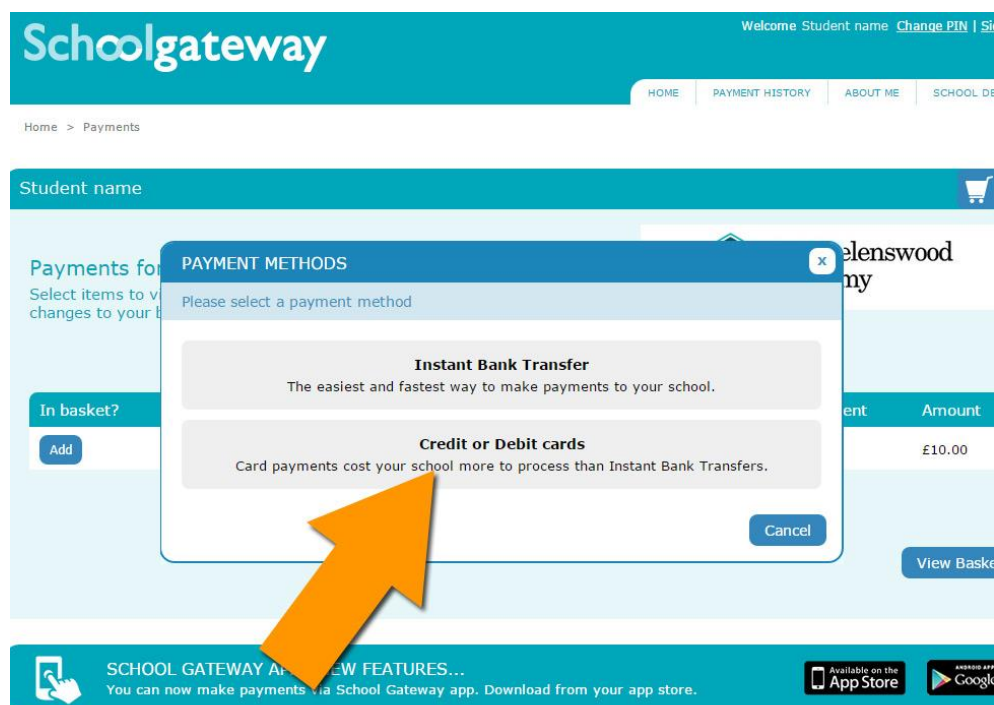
Schoolgateway

Welcome Student name Change PIN | Si

HOME PAYMENT HISTORY ABOUT ME SCHOOL DE

Home > Payments

Student name

Payments fo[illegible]

Select items to v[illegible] changes to your b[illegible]

elenswood
my

PAYMENT METHODS

x

Please select a payment method

Instant Bank Transfer
The easiest and fastest way to make payments to your school.

Credit or Debit cards
Card payments cost your school more to process than Instant Bank Transfers.

Cancel

| In basket? | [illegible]ent | Amount |
|---|---|---|
| Add | | £10.00 |

View Baske

SCHOOL GATEWAY AP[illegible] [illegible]EW FEATURES...
You can now make payments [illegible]a School Gateway app. Download from your app store.

Available on the App Store

ANDROID AP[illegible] Googl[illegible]